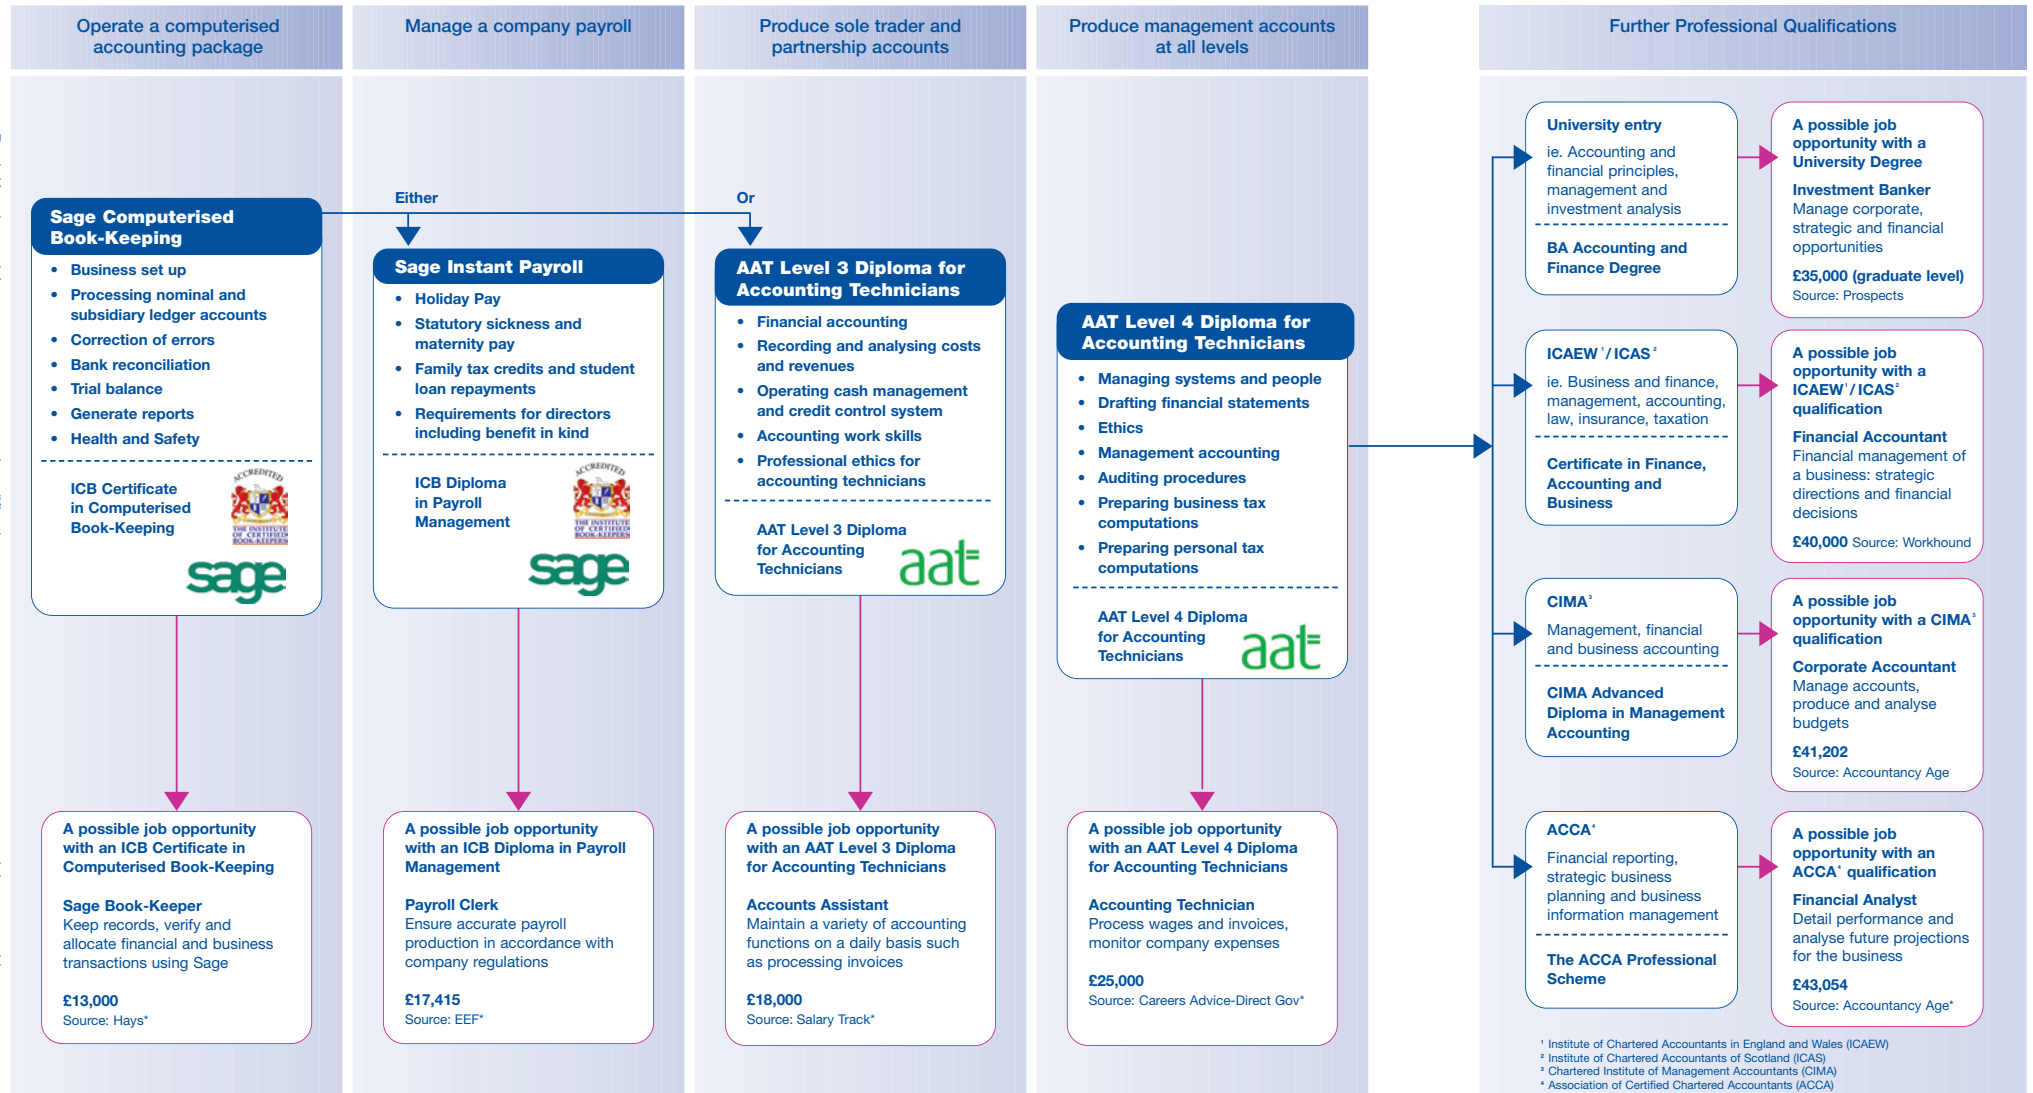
Operate a computerised accounting package

Manage a company payroll

Produce sole trader and partnership accounts

Produce management accounts at all levels

Further Professional Qualifications

Sage Computerised Book-Keeping

- Business set up
- Processing nominal and subsidiary ledger accounts
- Correction of errors
- Bank reconciliation
- Trial balance
- Generate reports
- Health and Safety

ICB Certificate in Computerised Book-Keeping

ACCREDITED THE INSTITUTE OF CERTIFIED BOOK-KEEPERS

sage

Either

Or

Sage Instant Payroll

- Holiday Pay
- Statutory sickness and maternity pay
- Family tax credits and student loan repayments
- Requirements for directors including benefit in kind

ICB Diploma in Payroll Management

ACCREDITED THE INSTITUTE OF CERTIFIED BOOK-KEEPERS

sage

AAT Level 3 Diploma for Accounting Technicians

- Financial accounting
- Recording and analysing costs and revenues
- Operating cash management and credit control system
- Accounting work skills
- Professional ethics for accounting technicians

AAT Level 3 Diploma for Accounting Technicians

aat

AAT Level 4 Diploma for Accounting Technicians

- Managing systems and people
- Drafting financial statements
- Ethics
- Management accounting
- Auditing procedures
- Preparing business tax computations
- Preparing personal tax computations

AAT Level 4 Diploma for Accounting Technicians

aat

University entry

ie. Accounting and financial principles, management and investment analysis

BA Accounting and Finance Degree

A possible job opportunity with a University Degree

Investment Banker
Manage corporate, strategic and financial opportunities

£35,000 (graduate level)
Source: Prospects

ICAEW$^1$/ ICAS$^2$

ie. Business and finance, management, accounting, law, insurance, taxation

Certificate in Finance, Accounting and Business

A possible job opportunity with a ICAEW$^1$/ ICAS$^2$ qualification

Financial Accountant
Financial management of a business: strategic directions and financial decisions

£40,000 Source: Workhound

CIMA$^3$

Management, financial and business accounting

CIMA Advanced Diploma in Management Accounting

A possible job opportunity with a CIMA$^3$ qualification

Corporate Accountant
Manage accounts, produce and analyse budgets

£41,202
Source: Accountancy Age

ACCA$^4$

Financial reporting, strategic business planning and business information management

The ACCA Professional Scheme

A possible job opportunity with an ACCA$^4$ qualification

Financial Analyst
Detail performance and analyse future projections for the business

£43,054
Source: Accountancy Age*

A possible job opportunity with an ICB Certificate in Computerised Book-Keeping

Sage Book-Keeper
Keep records, verify and allocate financial and business transactions using Sage

£13,000
Source: Hays*

A possible job opportunity with an ICB Diploma in Payroll Management

Payroll Clerk
Ensure accurate payroll production in accordance with company regulations

£17,415
Source: EEF*

A possible job opportunity with an AAT Level 3 Diploma for Accounting Technicians

Accounts Assistant
Maintain a variety of accounting functions on a daily basis such as processing invoices

£18,000
Source: Salary Track*

A possible job opportunity with an AAT Level 4 Diploma for Accounting Technicians

Accounting Technician
Process wages and invoices, monitor company expenses

£25,000
Source: Careers Advice-Direct Gov*

$^1$ Institute of Chartered Accountants in England and Wales (ICAEW)
$^2$ Institute of Chartered Accountants of Scotland (ICAS)
$^3$ Chartered Institute of Management Accountants (CIMA)
$^4$ Association of Certified Chartered Accountants (ACCA)